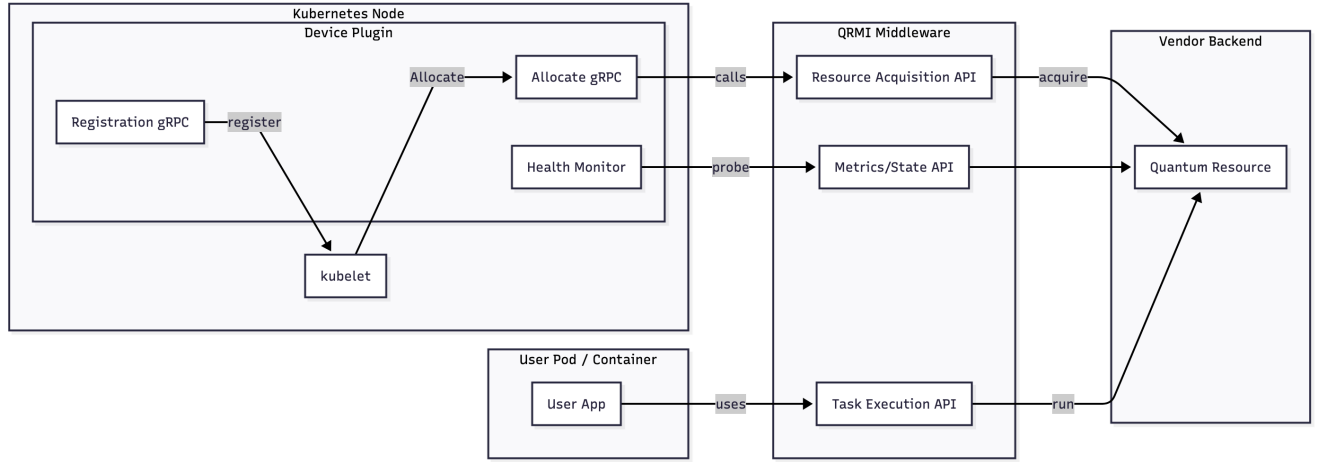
Kubernetes Node
Device Plugin
Registration gRPC
register
Allocate
Allocate gRPC
Health Monitor
kubelet
calls
probe
QRMI Middleware
Resource Acquisition API
Metrics/State API
Task Execution API
acquire
run
Vendor Backend
Quantum Resource
User Pod / Container
User App
uses